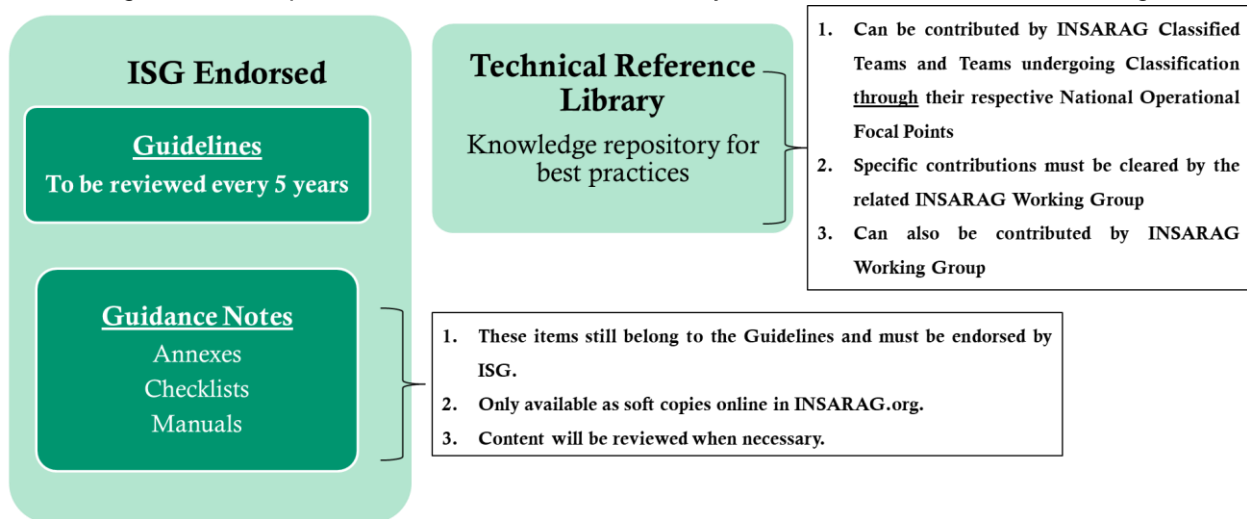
ISG Endorsed

Guidelines
To be reviewed every 5 years

Guidance Notes
Annexes
Checklists
Manuals

1. These items still belong to the Guidelines and must be endorsed by ISG.
2. Only available as soft copies online in INSARAG.org.
3. Content will be reviewed when necessary.

Technical Reference Library
Knowledge repository for best practices

1. Can be contributed by INSARAG Classified Teams and Teams undergoing Classification through their respective National Operational Focal Points
2. Specific contributions must be cleared by the related INSARAG Working Group
3. Can also be contributed by INSARAG Working Group